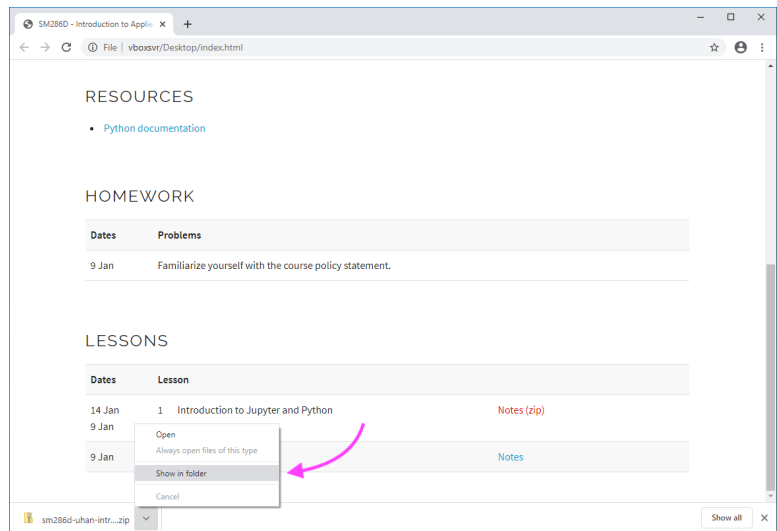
SM286D - Introduction to Applie ×

File | vboxsvr/Desktop/index.html

RESOURCES

- Python documentation

HOMEWORK

| Dates | Problems |
|---|---|
| 9 Jan | Familiarize yourself with the course policy statement. |

LESSONS

| Dates | Lesson | |
|---|---|---|
| 14 Jan 9 Jan | 1 Introduction to Jupyter and Python | Notes (zip) |
| 9 Jan | | Notes |

Open
Always open files of this type
Show in folder
Cancel

sm286d-uhan-intr....zip

Show all